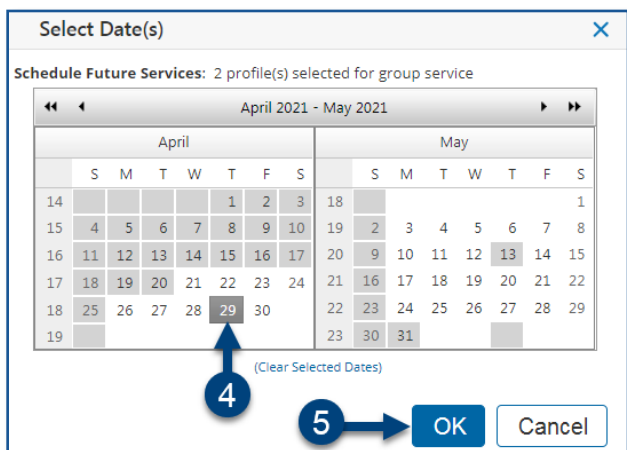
Select Date(s) ✕

Schedule Future Services: 2 profile(s) selected for group service

◂◂ ◂ April 2021 - May 2021 ▸ ▸▸

| | April | | | | | | |
|---|---|---|---|---|---|---|---|
| | S | M | T | W | T | F | S |
| 14 | | | | | 1 | 2 | 3 |
| 15 | 4 | 5 | 6 | 7 | 8 | 9 | 10 |
| 16 | 11 | 12 | 13 | 14 | 15 | 16 | 17 |
| 17 | 18 | 19 | 20 | 21 | 22 | 23 | 24 |
| 18 | 25 | 26 | 27 | 28 | 29 | 30 | |
| 19 | | | | | | | |

| | May | | | | | | |
|---|---|---|---|---|---|---|---|
| | S | M | T | W | T | F | S |
| 18 | | | | | | | 1 |
| 19 | 2 | 3 | 4 | 5 | 6 | 7 | 8 |
| 20 | 9 | 10 | 11 | 12 | 13 | 14 | 15 |
| 21 | 16 | 17 | 18 | 19 | 20 | 21 | 22 |
| 22 | 23 | 24 | 25 | 26 | 27 | 28 | 29 |
| 23 | 30 | 31 | | | | | |

(Clear Selected Dates)

4

5

OK

Cancel